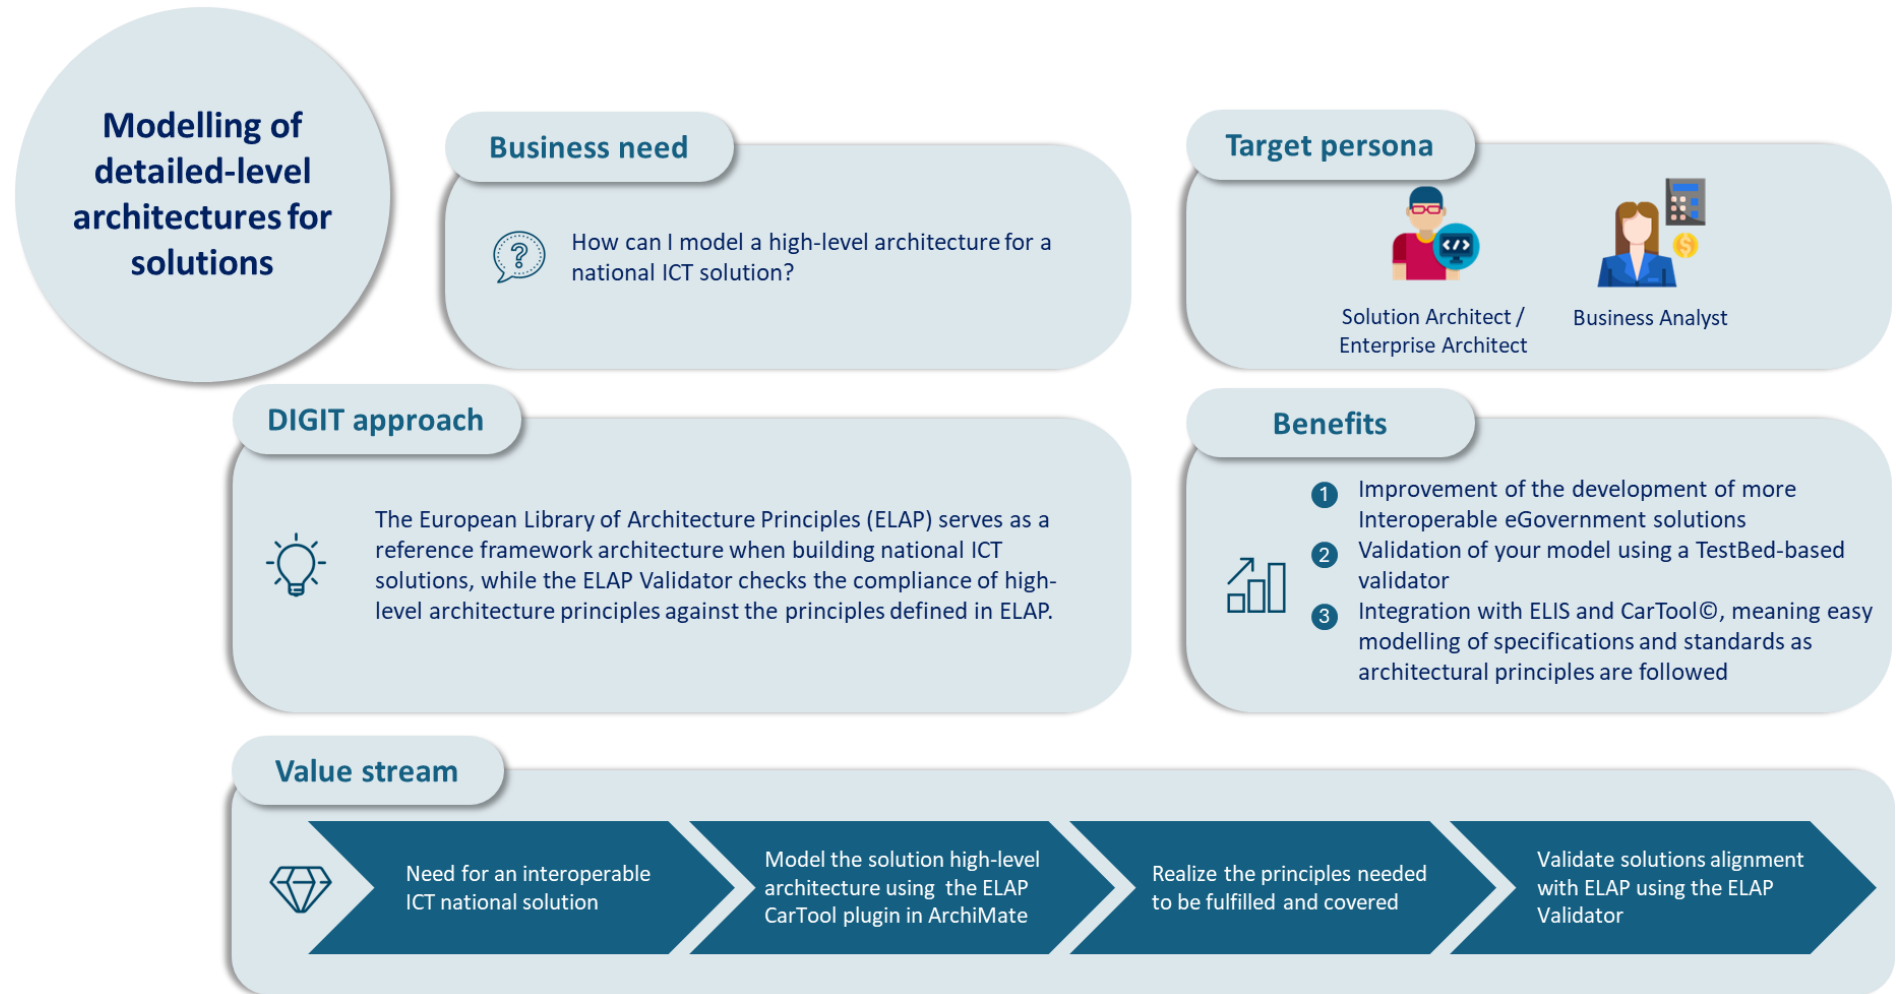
Modelling of detailed-level architectures for solutions

Business need

How can I model a high-level architecture for a national ICT solution?

Target persona

Solution Architect / Enterprise Architect

Business Analyst

DIGIT approach

The European Library of Architecture Principles (ELAP) serves as a reference framework architecture when building national ICT solutions, while the ELAP Validator checks the compliance of high-level architecture principles against the principles defined in ELAP.

Benefits

1 Improvement of the development of more Interoperable eGovernment solutions
2 Validation of your model using a TestBed-based validator
3 Integration with ELIS and CarTool©, meaning easy modelling of specifications and standards as architectural principles are followed

Value stream

Need for an interoperable ICT national solution

Model the solution high-level architecture using the ELAP CarTool plugin in ArchiMate

Realize the principles needed to be fulfilled and covered

Validate solutions alignment with ELAP using the ELAP Validator